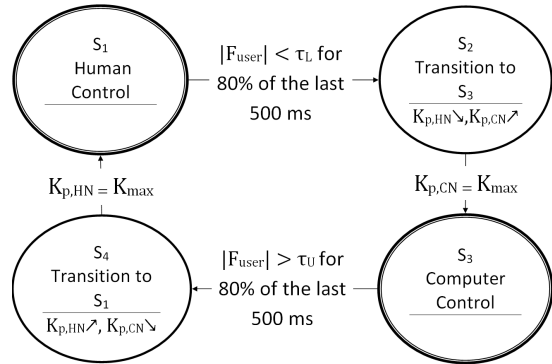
$S_1$
Human Control

$|F_{user}| < \tau_L$ for 80% of the last 500 ms

$S_2$
Transition to $S_3$
$K_{p,HN}\searrow, K_{p,CN}\nearrow$

$K_{p,HN} = K_{max}$

$K_{p,CN} = K_{max}$

$S_4$
Transition to $S_1$
$K_{p,HN}\nearrow, K_{p,CN}\searrow$

$|F_{user}| > \tau_U$ for 80% of the last 500 ms

$S_3$
Computer Control